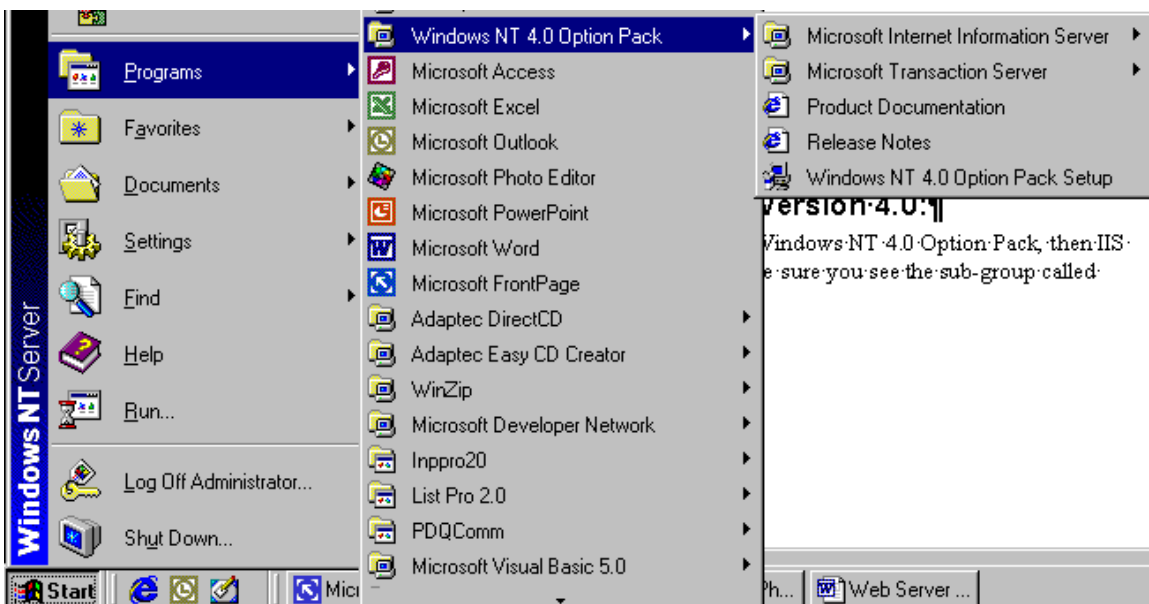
Programs
Favorites
Documents
Settings
Find
Help
Run...
Log Off Administrator...
Shut Down...
Windows NT Server

Windows NT 4.0 Option Pack
Microsoft Access
Microsoft Excel
Microsoft Outlook
Microsoft Photo Editor
Microsoft PowerPoint
Microsoft Word
Microsoft FrontPage
Adaptec DirectCD
Adaptec Easy CD Creator
WinZip
Microsoft Developer Network
Inppro20
List Pro 2.0
PDQComm
Microsoft Visual Basic 5.0

Microsoft Internet Information Server
Microsoft Transaction Server
Product Documentation
Release Notes
Windows NT 4.0 Option Pack Setup

Version·4.0:¶
Windows·NT·4.0·Option·Pack,·then·IIS·
e·sure·you·see·the·sub-group·called·

Start
Mic
Ph...
Web Server ...